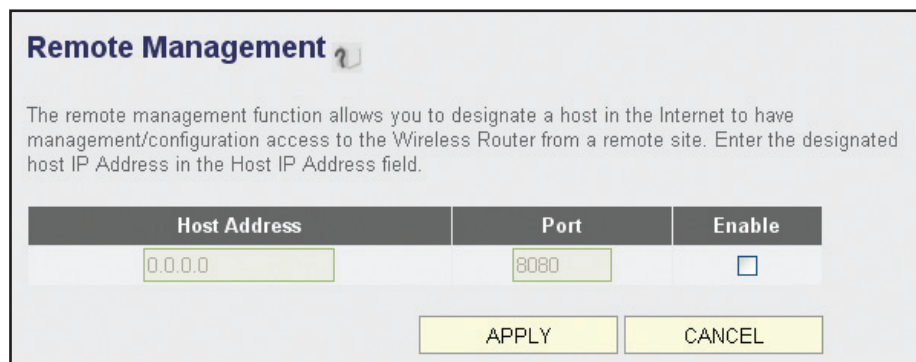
Remote Management

The remote management function allows you to designate a host in the Internet to have management/configuration access to the Wireless Router from a remote site. Enter the designated host IP Address in the Host IP Address field.

| Host Address | Port | Enable |
|---|---|---|
| 0.0.0.0 | 8080 | ☐ |

APPLY CANCEL